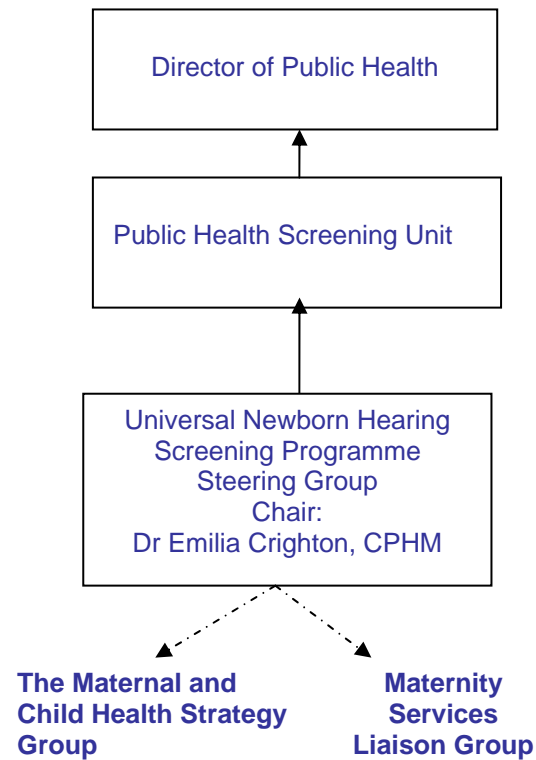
Director of Public Health

Public Health Screening Unit

Universal Newborn Hearing Screening Programme Steering Group
Chair:
Dr Emilia Crighton, CPHM

The Maternal and Child Health Strategy Group

Maternity Services Liaison Group